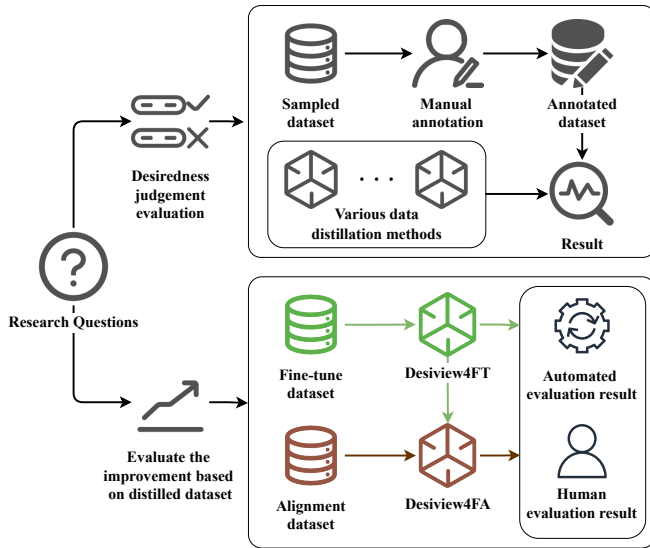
Sampled dataset

Manual annotation

Annotated dataset

. . .

Various data distillation methods

Result

Desiredness judgement evaluation

Research Questions

Fine-tune dataset

Desiview4FT

Automated evaluation result

Evaluate the improvement based on distilled dataset

Alignment dataset

Desiview4FA

Human evaluation result